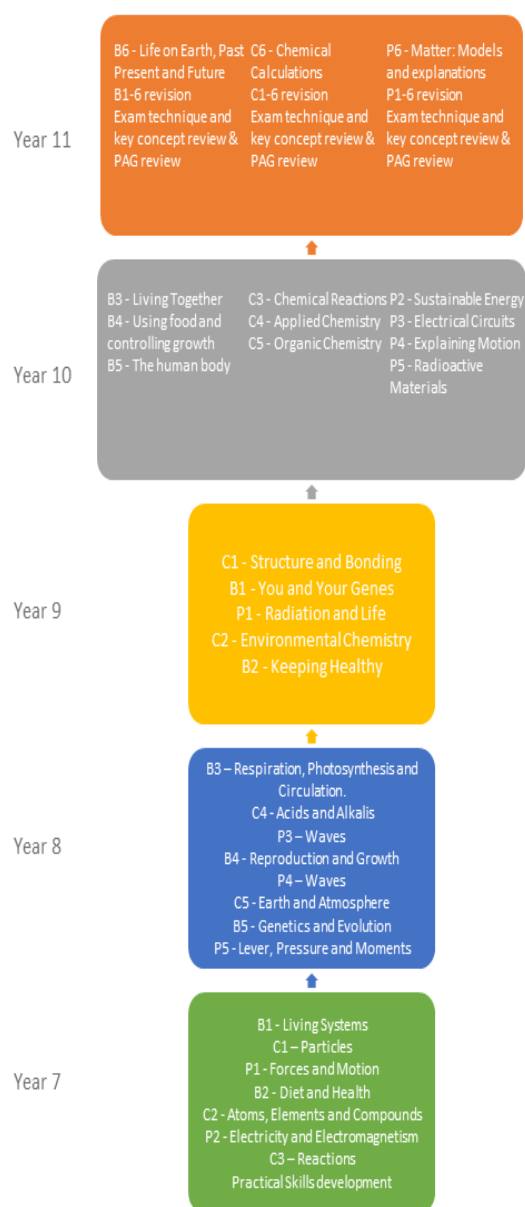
Year 11

B6 - Life on Earth, Past Present and Future
B1-6 revision
Exam technique and key concept review & PAG review

C6 - Chemical Calculations
C1-6 revision
Exam technique and key concept review & PAG review

P6 - Matter: Models and explanations
P1-6 revision
Exam technique and key concept review & PAG review

Year 10

B3 - Living Together
B4 - Using food and controlling growth
B5 - The human body

C3 - Chemical Reactions
C4 - Applied Chemistry
C5 - Organic Chemistry

P2 - Sustainable Energy
P3 - Electrical Circuits
P4 - Explaining Motion
P5 - Radioactive Materials

Year 9

C1 - Structure and Bonding
B1 - You and Your Genes
P1 - Radiation and Life
C2 - Environmental Chemistry
B2 - Keeping Healthy

Year 8

B3 – Respiration, Photosynthesis and Circulation.
C4 - Acids and Alkalis
P3 – Waves
B4 - Reproduction and Growth
P4 – Waves
C5 - Earth and Atmosphere
B5 - Genetics and Evolution
P5 - Lever, Pressure and Moments

Year 7

B1 - Living Systems
C1 – Particles
P1 - Forces and Motion
B2 - Diet and Health
C2 - Atoms, Elements and Compounds
P2 - Electricity and Electromagnetism
C3 – Reactions
Practical Skills development